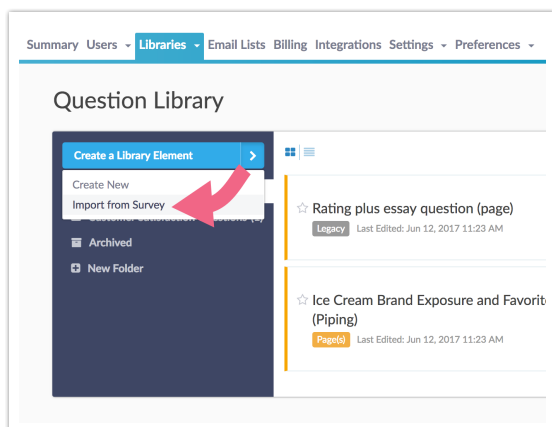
Summary Users Libraries Email Lists Billing Integrations Settings Preferences

Question Library

Create a Library Element

Create New
Import from Survey

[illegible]

Archived

New Folder

☆ Rating plus essay question (page)
Legacy Last Edited: Jun 12, 2017 11:23 AM

☆ Ice Cream Brand Exposure and Favorit
(Piping)
Page(s) Last Edited: Jun 12, 2017 11:23 AM